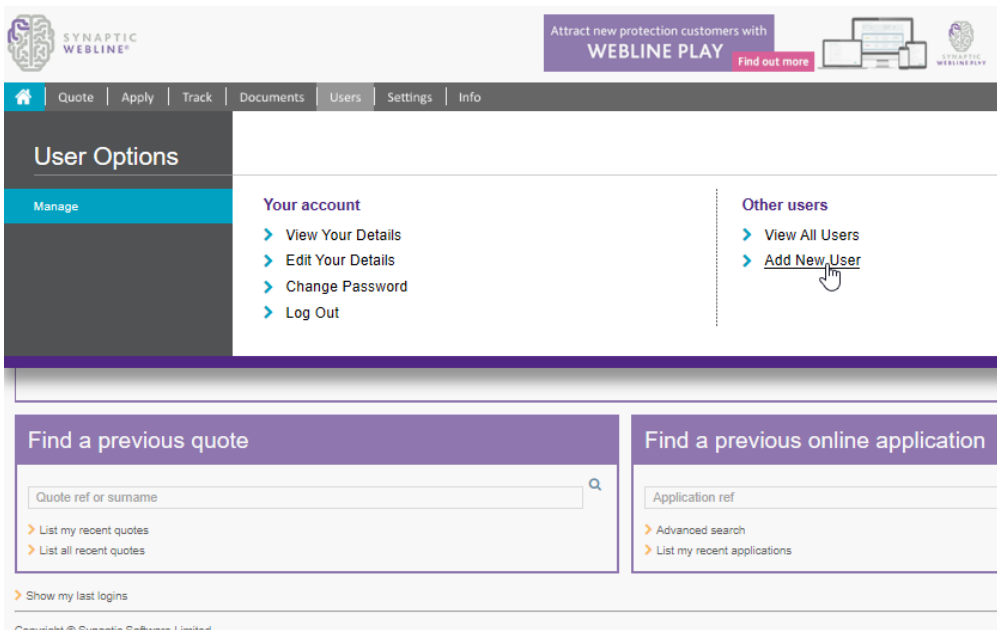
SYNAPTIC WEBLINE®

Attract new protection customers with WEBLINE PLAY Find out more

SYNAPTIC WEBLINE PLAY

Quote | Apply | Track | Documents | Users | Settings | Info

User Options

Manage

Your account

View Your Details
Edit Your Details
Change Password
Log Out

Other users

View All Users
Add New User

Find a previous quote

Quote ref or surname

List my recent quotes
List all recent quotes

Find a previous online application

Application ref

Advanced search
List my recent applications

Show my last logins

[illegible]